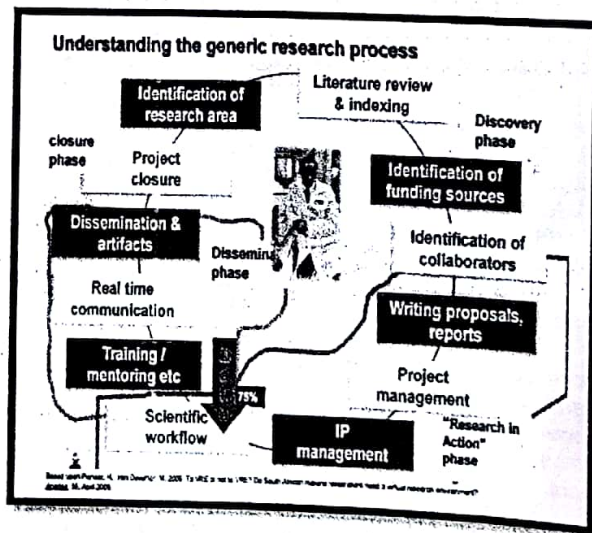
Understanding the generic research process

Identification of research area

Literature review & indexing

Discovery phase

closure phase

Project closure

Identification of funding sources

Dissemination & artifacts

Dissemin phase

Identification of collaborators

Real time communication

Writing proposals, reports

Training / mentoring etc

75%

Project management

Scientific workflow

IP management

"Research in Action" phase

Based upon Perser, H., Van Deventer, M. 2006. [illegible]

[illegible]